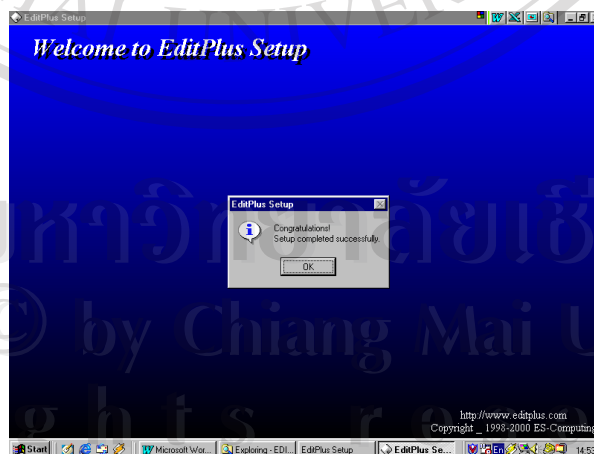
EditPlus Setup

Welcome to EditPlus Setup

EditPlus Setup

Congratulations!
Setup completed successfully.

OK

http://www.editplus.com
Copyright _ 1998-2000 ES-Computing

Start
Microsoft Wor...
Exploring - EDI...
EditPlus Setup
EditPlus Se...
14:53

มหาวิทยาลัยเชียงใหม่
© by Chiang Mai U
ghts reserved